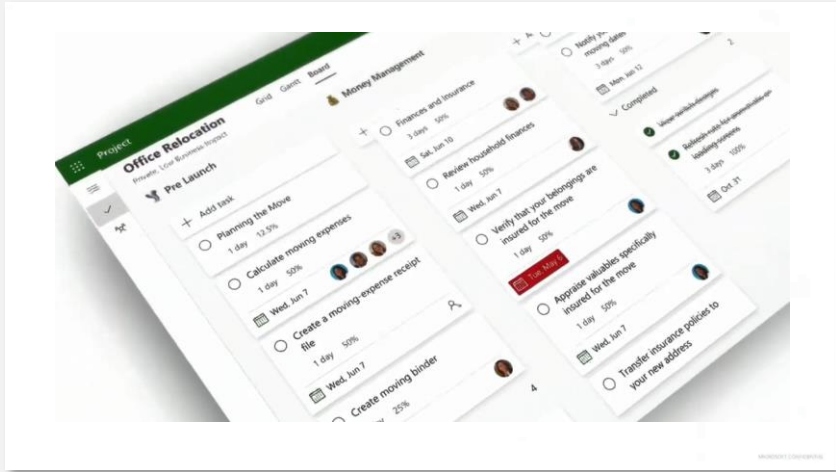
Project

Office Relocation
Private, Low Business Impact

Grid Gantt Board

Pre Launch

+ Add task

Planning the Move
1 day 12.5%

Calculate moving expenses
1 day 50%
Wed, Jun 7
+3

Create a moving-expense receipt file
1 day 50%
Wed, Jun 7

Create moving binder
1 day 25%

4

Money Management

Finances and Insurance
3 days 50%
Sat, Jun 10

Review household finances
1 day 50%
Wed, Jun 7

Verify that your belongings are insured for the move
1 day 50%
Tue, May 6

Appraise valuables specifically insured for the move
1 day 50%
Wed, Jun 7

Transfer insurance policies to your new address

Notify moving dates
3 days 50%
Mon, Jun 12

2

Completed

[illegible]

Refinish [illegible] loading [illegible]
3 days 100%
Oct 3